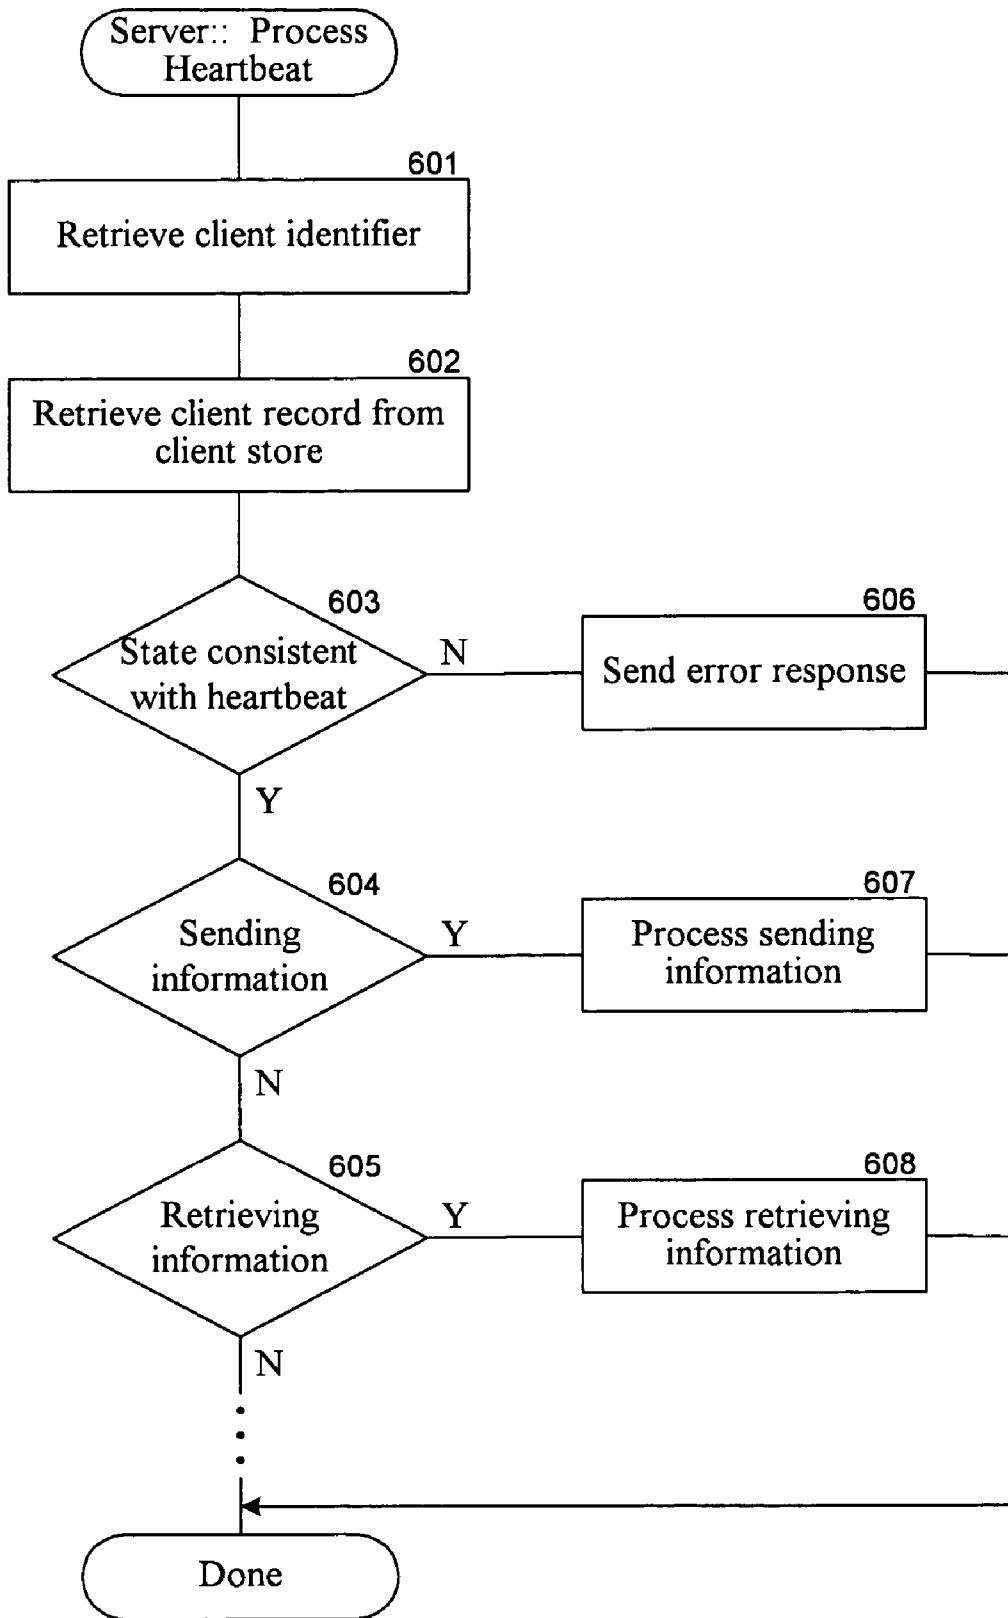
Server:: Process Heartbeat

601
Retrieve client identifier

602
Retrieve client record from client store

603
State consistent with heartbeat

N

606
Send error response

Y

604
Sending information

Y

607
Process sending information

N

605
Retrieving information

Y

608
Process retrieving information

N

Done